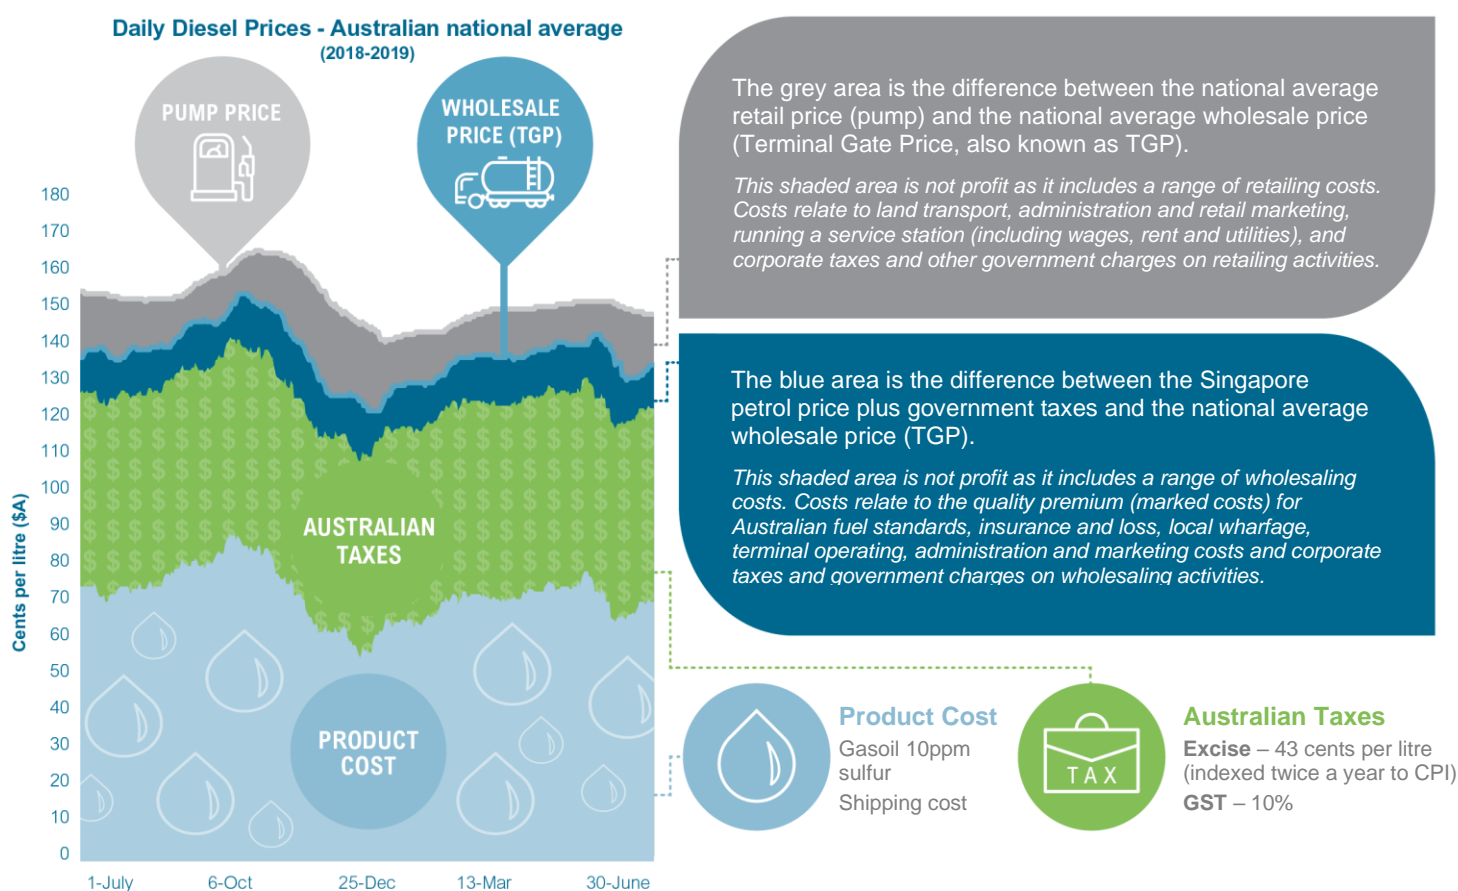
Daily Diesel Prices - Australian national average
(2018-2019)

PUMP PRICE

WHOLESALE PRICE (TGP)

180
170
160
150
140
130
120
110
100
90
80
70
60
50
40
30
20
10
0

Cents per litre ($A)

AUSTRALIAN TAXES

PRODUCT COST

1-July
6-Oct
25-Dec
13-Mar
30-June

The grey area is the difference between the national average retail price (pump) and the national average wholesale price (Terminal Gate Price, also known as TGP).

This shaded area is not profit as it includes a range of retailing costs. Costs relate to land transport, administration and retail marketing, running a service station (including wages, rent and utilities), and corporate taxes and other government charges on retailing activities.

The blue area is the difference between the Singapore petrol price plus government taxes and the national average wholesale price (TGP).

This shaded area is not profit as it includes a range of wholesaling costs. Costs relate to the quality premium (marked costs) for Australian fuel standards, insurance and loss, local wharfage, terminal operating, administration and marketing costs and corporate taxes and government charges on wholesaling activities.

Product Cost
Gasoil 10ppm sulfur
Shipping cost

TAX

Australian Taxes
Excise – 43 cents per litre (indexed twice a year to CPI)
GST – 10%